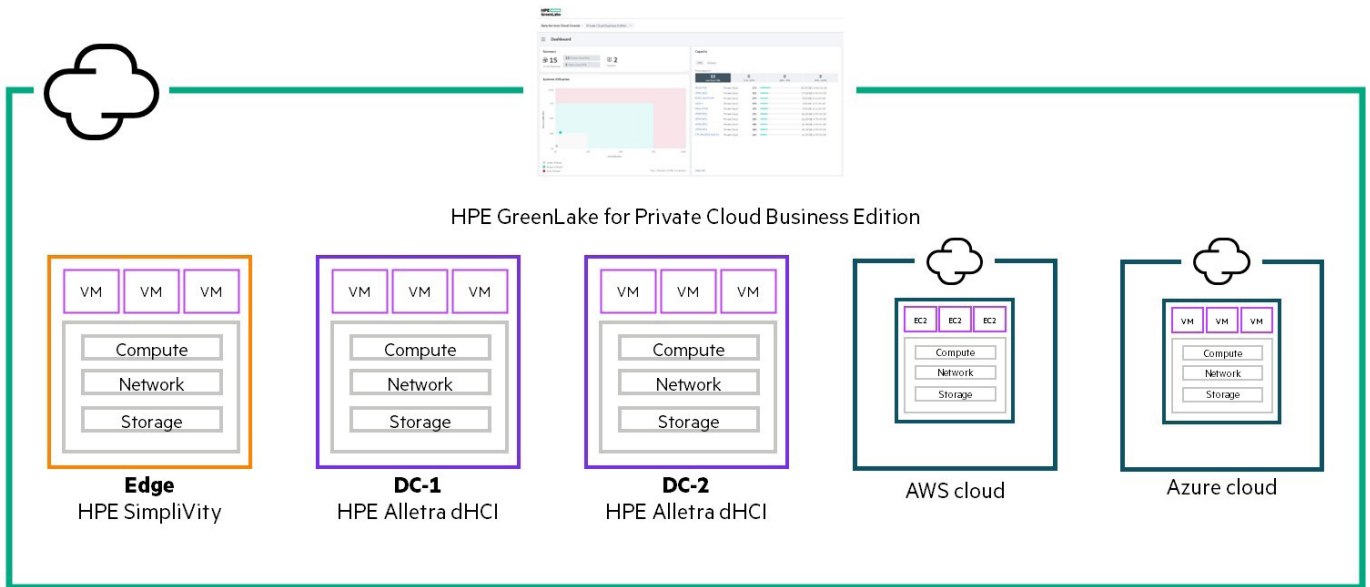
HPE GreenLake

Dashboard

Summary

15

2

Systems Utilization

Capacity

HPE GreenLake for Private Cloud Business Edition

VM VM VM
Compute
Network
Storage
**Edge**
HPE SimpliVity

VM VM VM
Compute
Network
Storage
**DC-1**
HPE Alletra dHCI

VM VM VM
Compute
Network
Storage
**DC-2**
HPE Alletra dHCI

EC2 EC2 EC2
Compute
Network
Storage
AWS cloud

VM VM VM
Compute
Network
Storage
Azure cloud